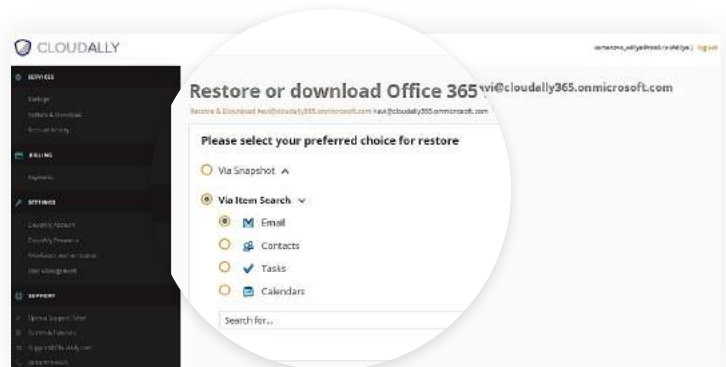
CLOUDALLY

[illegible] | logout

SERVICES

Backups

Restore & Download

Account Activity

BILLING

Payments

SETTINGS

CloudAlly Account

CloudAlly Partners

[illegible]

User Management

SUPPORT

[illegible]

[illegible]

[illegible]

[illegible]

Restore or download Office 365 avi@cloudally365.onmicrosoft.com

Restore & Download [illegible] avi@cloudally365.onmicrosoft.com

Please select your preferred choice for restore

Via Snapshot

Via Item Search

Email

Contacts

Tasks

Calendars

Search for...